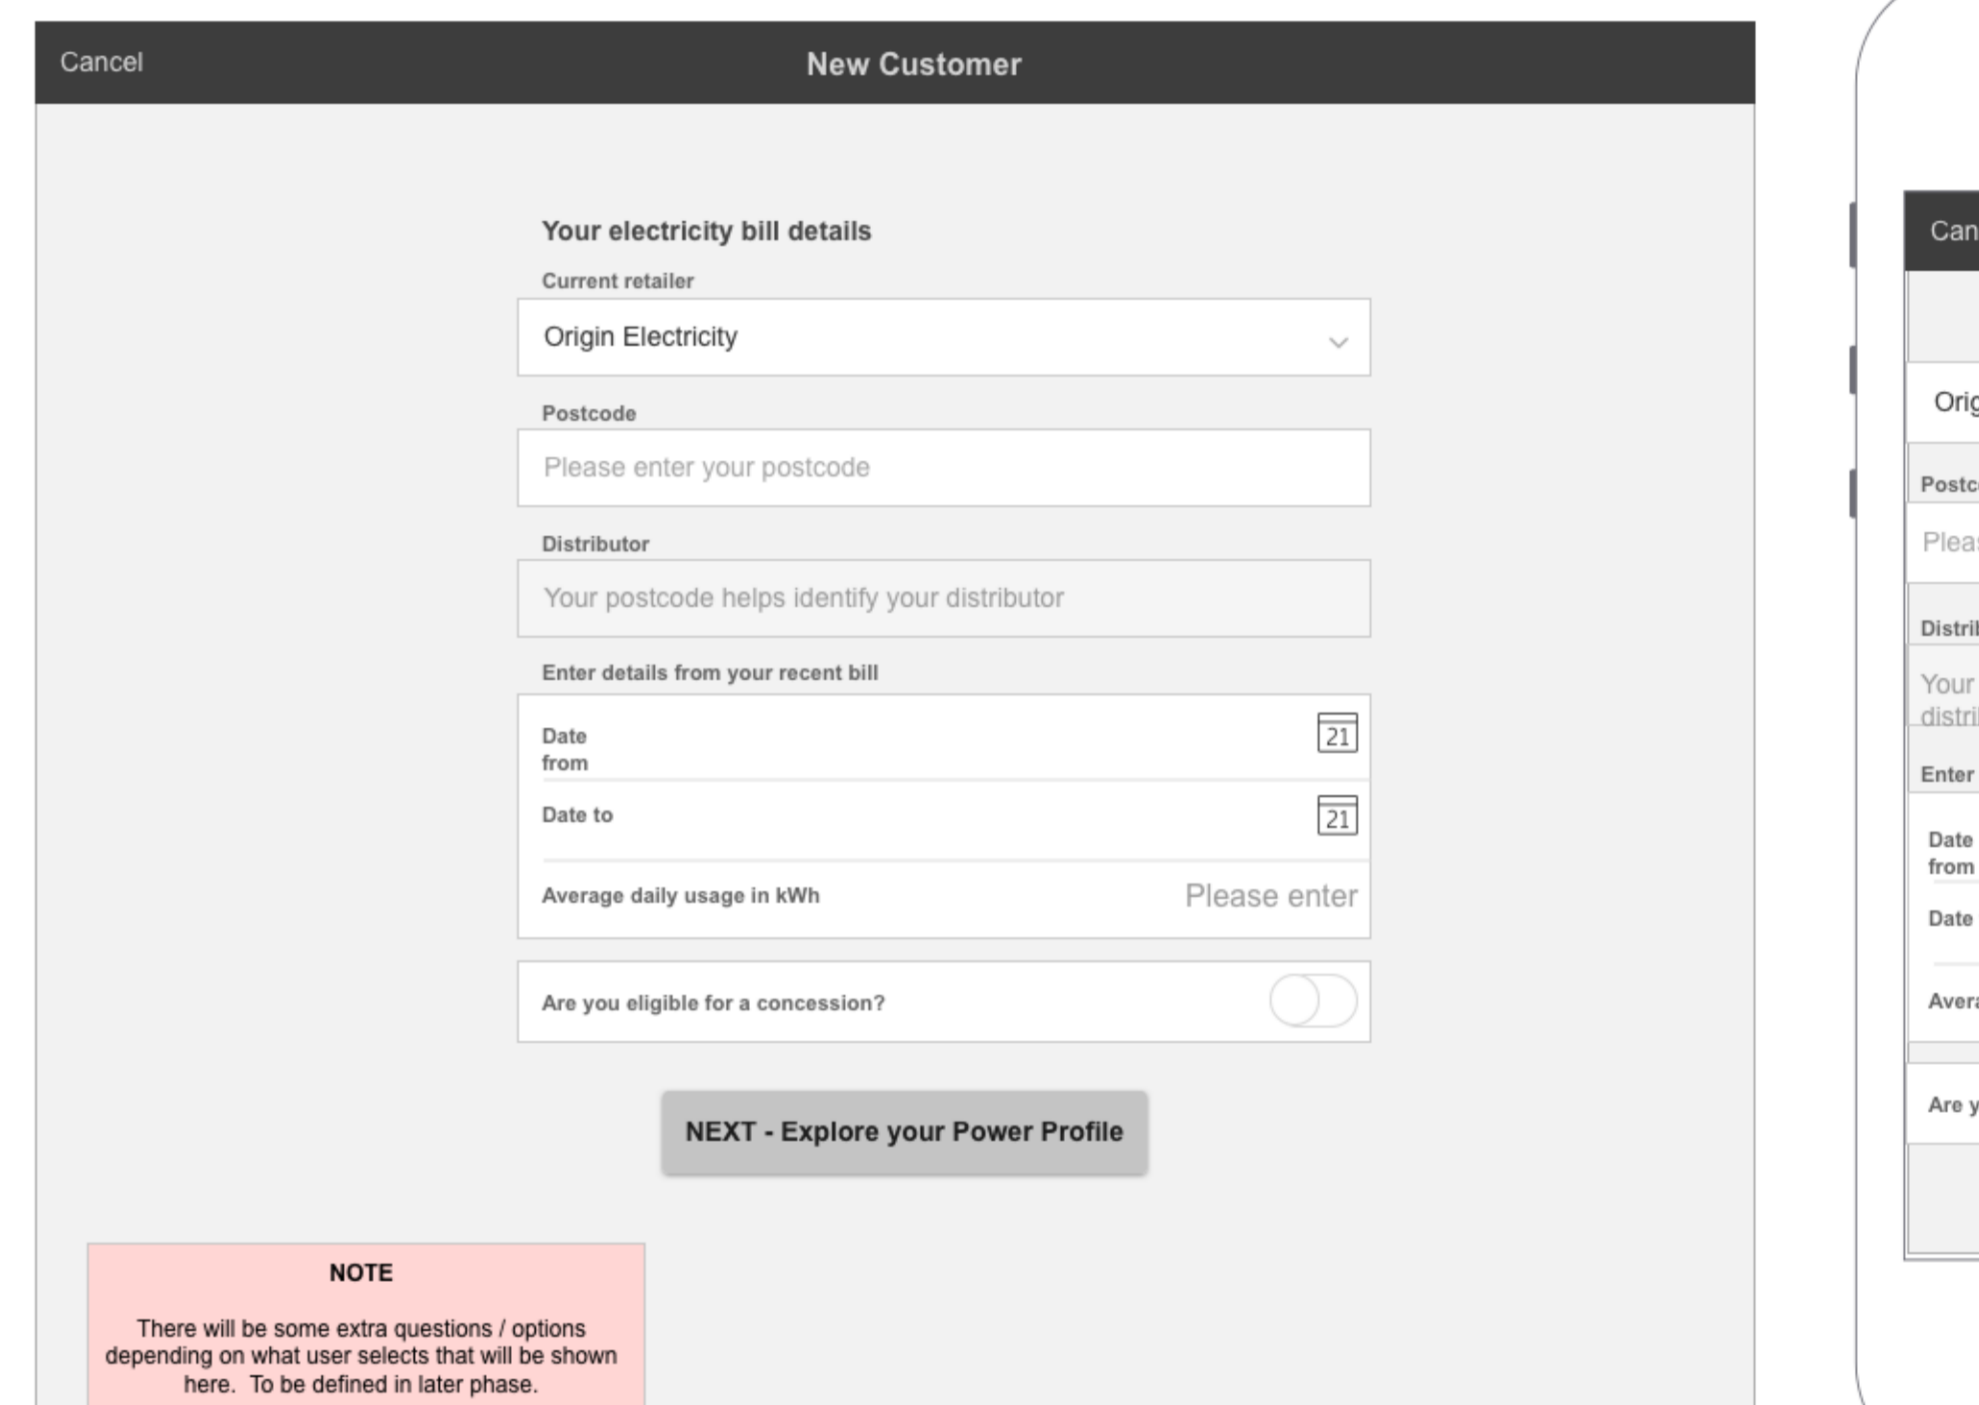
Cancel

New Customer

Your electricity bill details

Current retailer

Origin Electricity

Postcode

Please enter your postcode

Distributor

Your postcode helps identify your distributor

Enter details from your recent bill

Date from

21

Date to

21

Average daily usage in kWh

Please enter

Are you eligible for a concession?

NEXT - Explore your Power Profile

NOTE

There will be some extra questions / options depending on what user selects that will be shown here. To be defined in later phase.

Can

Orig

Postc

Pleas

Distri

Your distri

Enter

Date from

Date

Avera

Are y